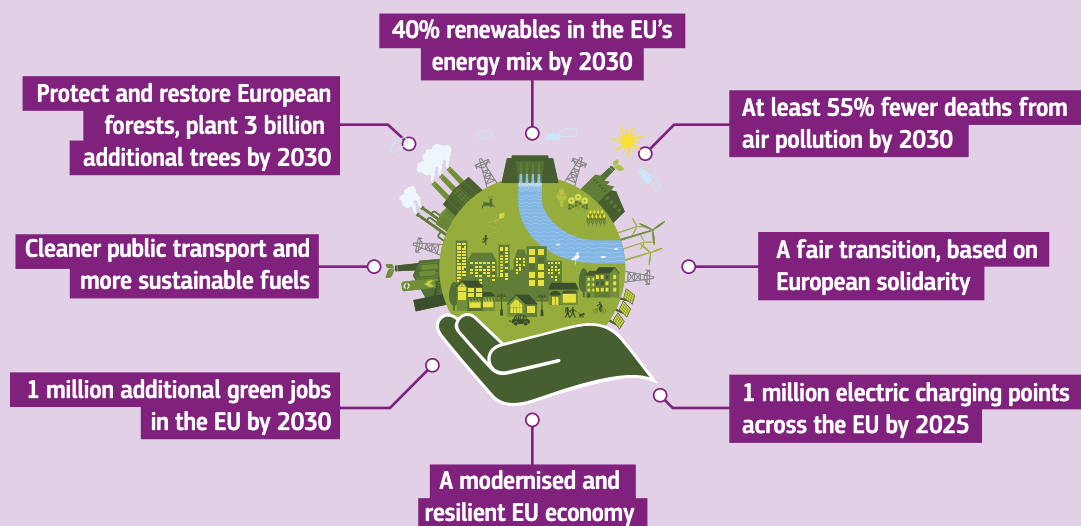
40% renewables in the EU's energy mix by 2030

Protect and restore European forests, plant 3 billion additional trees by 2030

At least 55% fewer deaths from air pollution by 2030

Cleaner public transport and more sustainable fuels

A fair transition, based on European solidarity

1 million additional green jobs in the EU by 2030

1 million electric charging points across the EU by 2025

A modernised and resilient EU economy